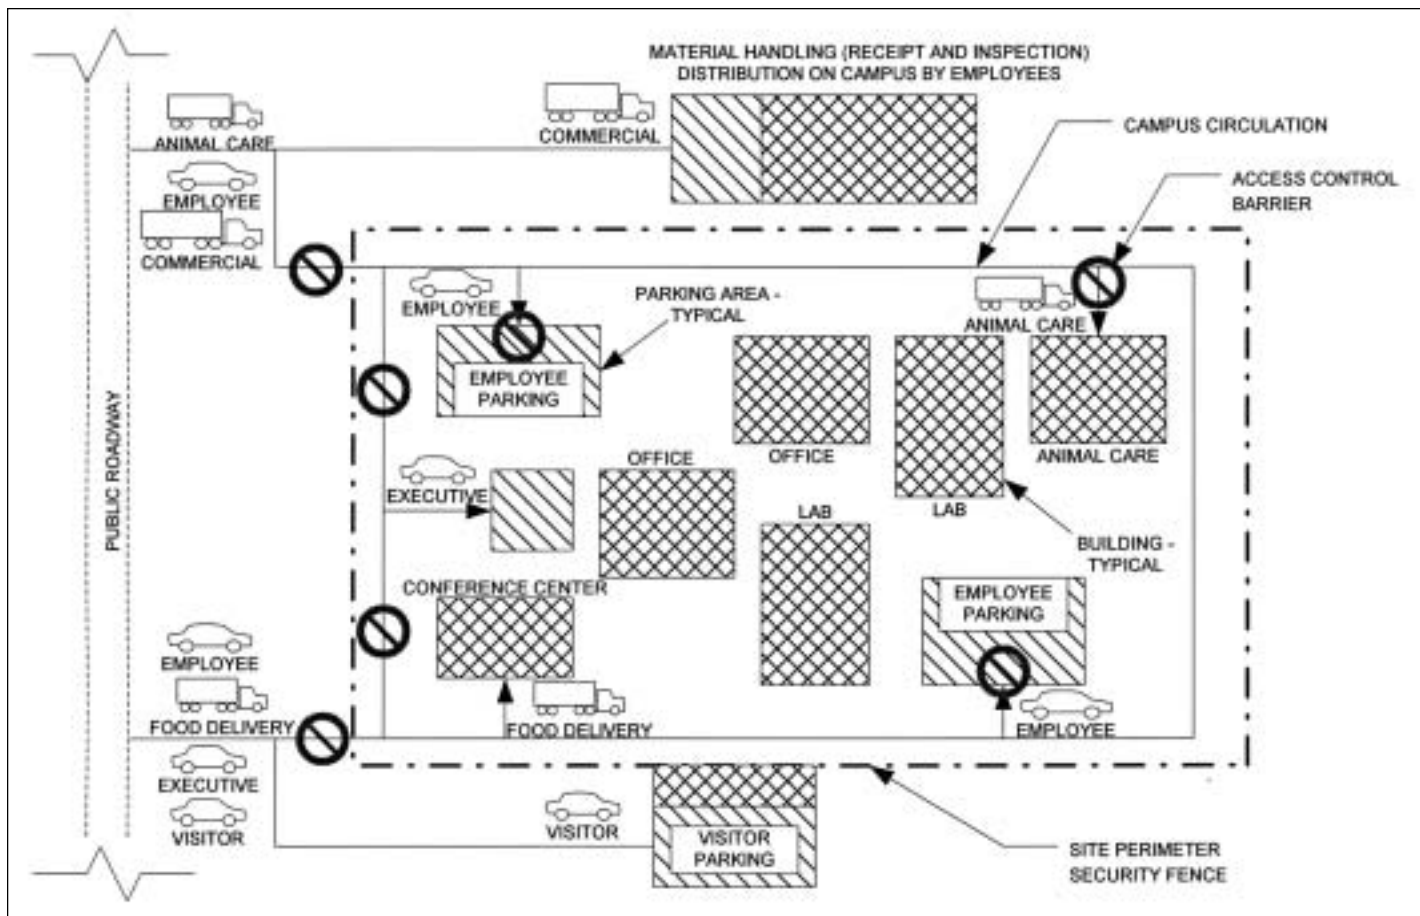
MATERIAL HANDLING (RECEIPT AND INSPECTION)
DISTRIBUTION ON CAMPUS BY EMPLOYEES

ANIMAL CARE

COMMERCIAL

CAMPUS CIRCULATION

EMPLOYEE

ACCESS CONTROL BARRIER

COMMERCIAL

EMPLOYEE

PARKING AREA - TYPICAL

ANIMAL CARE

EMPLOYEE PARKING

OFFICE

ANIMAL CARE

PUBLIC ROADWAY

EXECUTIVE

OFFICE

LAB

LAB

BUILDING - TYPICAL

CONFERENCE CENTER

EMPLOYEE PARKING

EMPLOYEE

FOOD DELIVERY

FOOD DELIVERY

EMPLOYEE

EXECUTIVE

VISITOR

VISITOR

VISITOR PARKING

SITE PERIMETER SECURITY FENCE